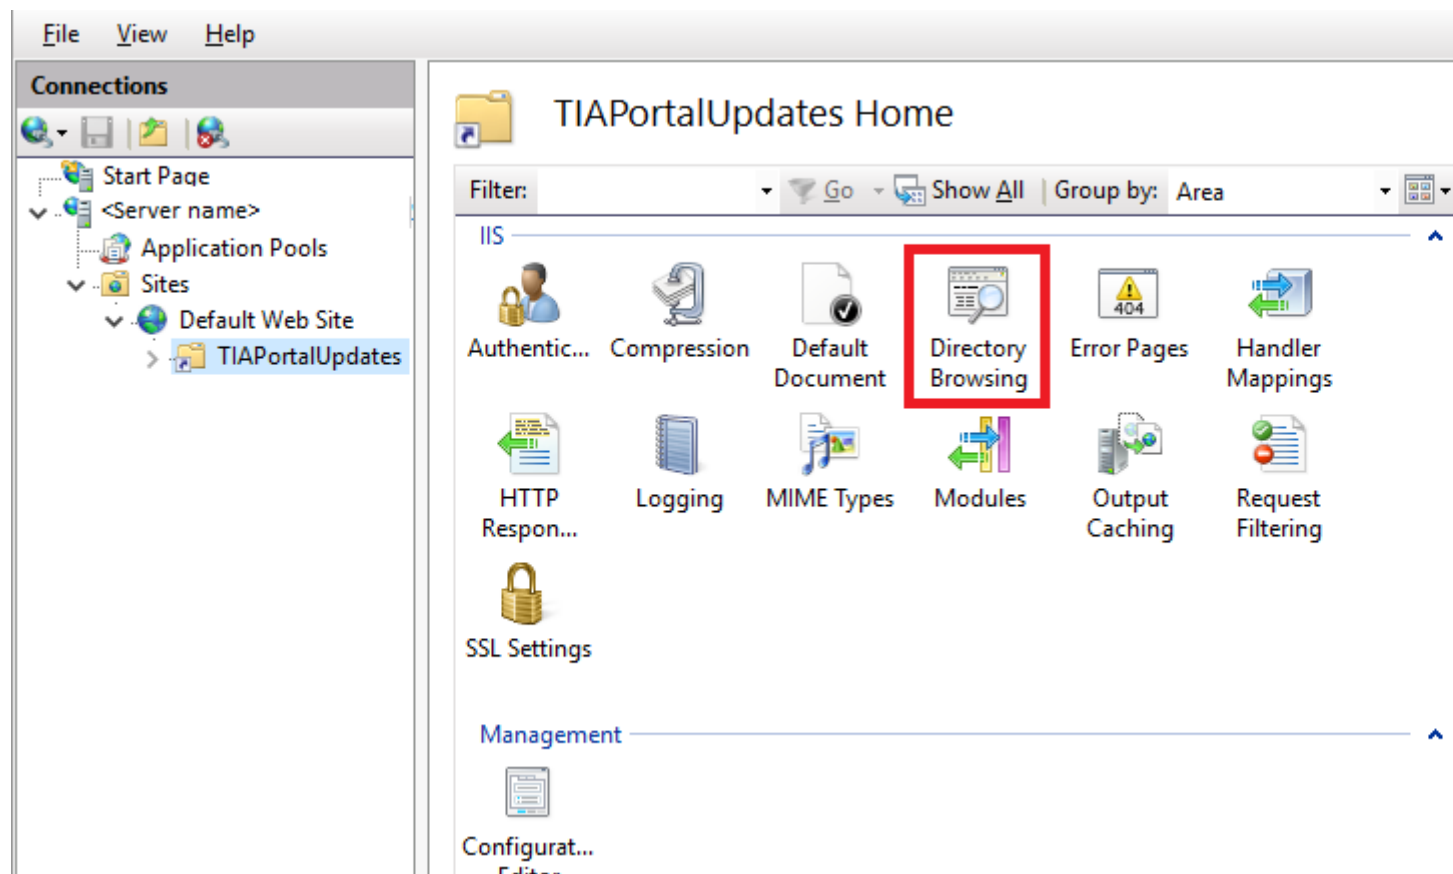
File View Help

Connections

Start Page
<Server name>
Application Pools
Sites
Default Web Site
TIAPortalUpdates

TIAPortalUpdates Home

Filter: Go Show All | Group by: Area

IIS

Authentic... Compression Default Document Directory Browsing Error Pages Handler Mappings

404

HTTP Respon... Logging MIME Types Modules Output Caching Request Filtering

SSL Settings

Management

Configurat... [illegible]